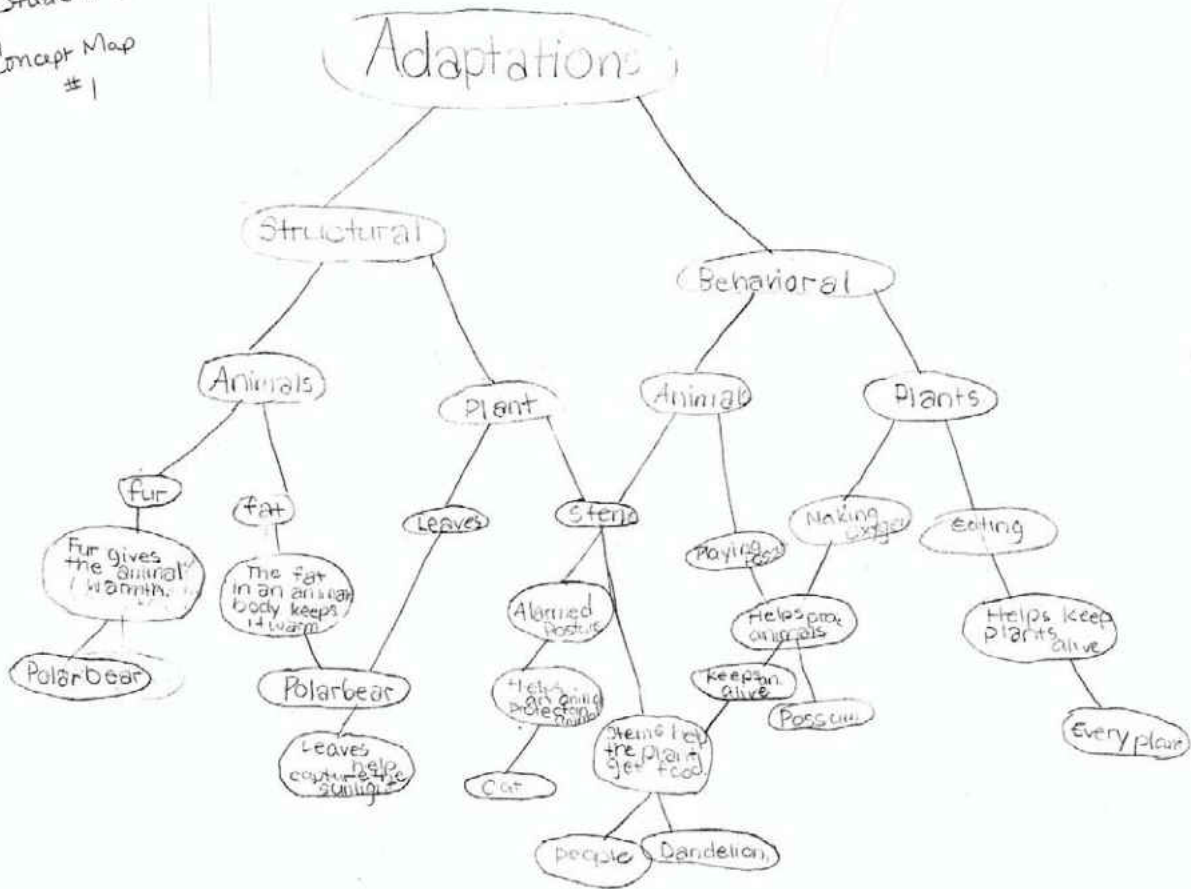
Stude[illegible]
Concept Map #1

Adaptations

Structural

Behavioral

Animals

Plant

Animals

Plants

fur

fat

Leaves

Stems

Playing dead

Making oxygen

Eating

Fur gives the animal warmth.

The fat in an animal body keeps it warm

Alarmed Posture

Helps protect animals

Helps keep plants alive

Polarbear

Polarbear

Helps an animal protection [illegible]

Keeps an alive

Possum

Leaves help capture the sunlight

Stems help the plant get food.

Cat

Every plant

people

Dandelion